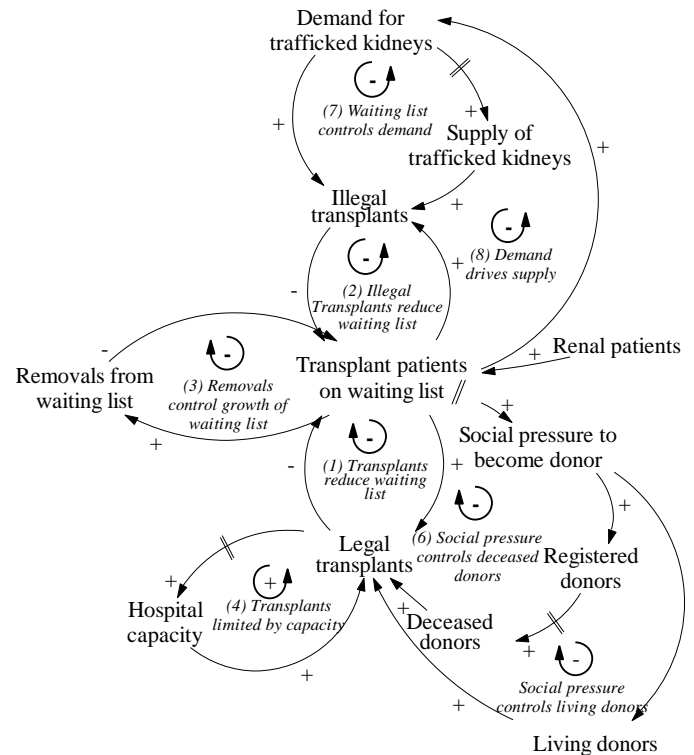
Demand for trafficked kidneys

-

(7) Waiting list controls demand

+

Supply of trafficked kidneys

+

+

Illegal transplants

+

-

(8) Demand drives supply

+

-

(2) Illegal Transplants reduce waiting list

-

-

Transplant patients on waiting list

+

Renal patients

Removals from waiting list

(3) Removals control growth of waiting list

-

+

+

Social pressure to become donor

-

(1) Transplants reduce waiting list

-

+

-

(6) Social pressure controls deceased donors

+

Legal transplants

Registered donors

+

Hospital capacity

+

(4) Transplants limited by capacity

+

Deceased donors

+

-

+

Social pressure controls living donors

+

+

Living donors